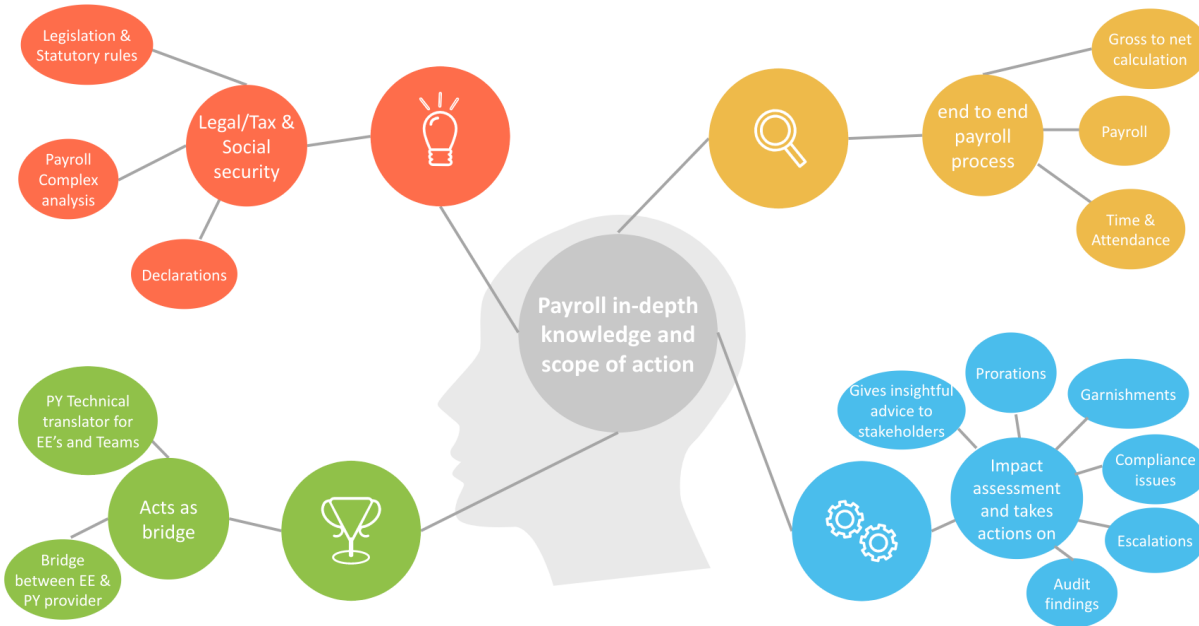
Legislation & Statutory rules

Legal/Tax & Social security

Payroll Complex analysis

Declarations

end to end payroll process

Gross to net calculation

Payroll

Time & Attendance

Payroll in-depth knowledge and scope of action

PY Technical translator for EE's and Teams

Acts as bridge

Bridge between EE & PY provider

Gives insightful advice to stakeholders

Prorations

Garnishments

Impact assessment and takes actions on

Compliance issues

Escalations

Audit findings